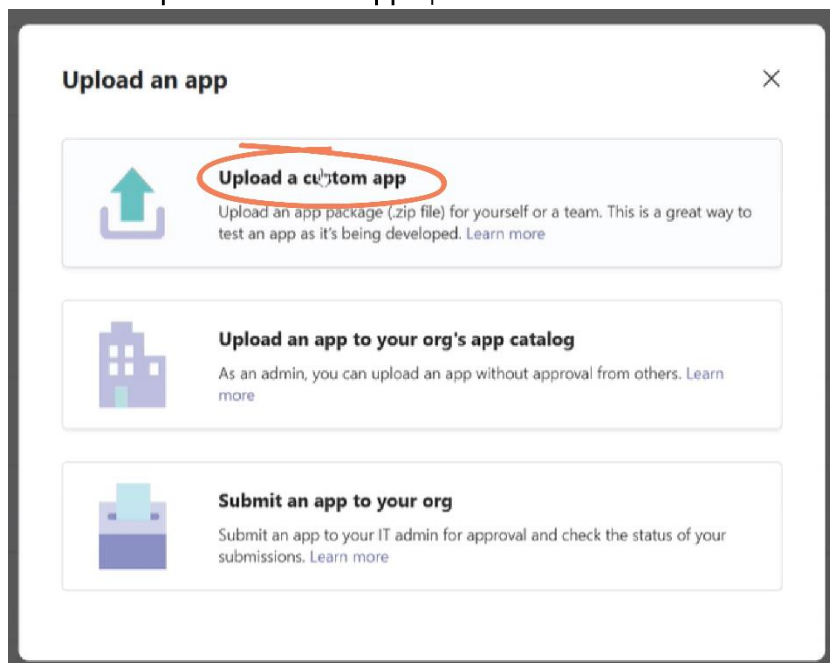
Upload an app

×

Upload a custom app

Upload an app package (.zip file) for yourself or a team. This is a great way to test an app as it's being developed. Learn more

Upload an app to your org's app catalog

As an admin, you can upload an app without approval from others. Learn more

Submit an app to your org

Submit an app to your IT admin for approval and check the status of your submissions. Learn more